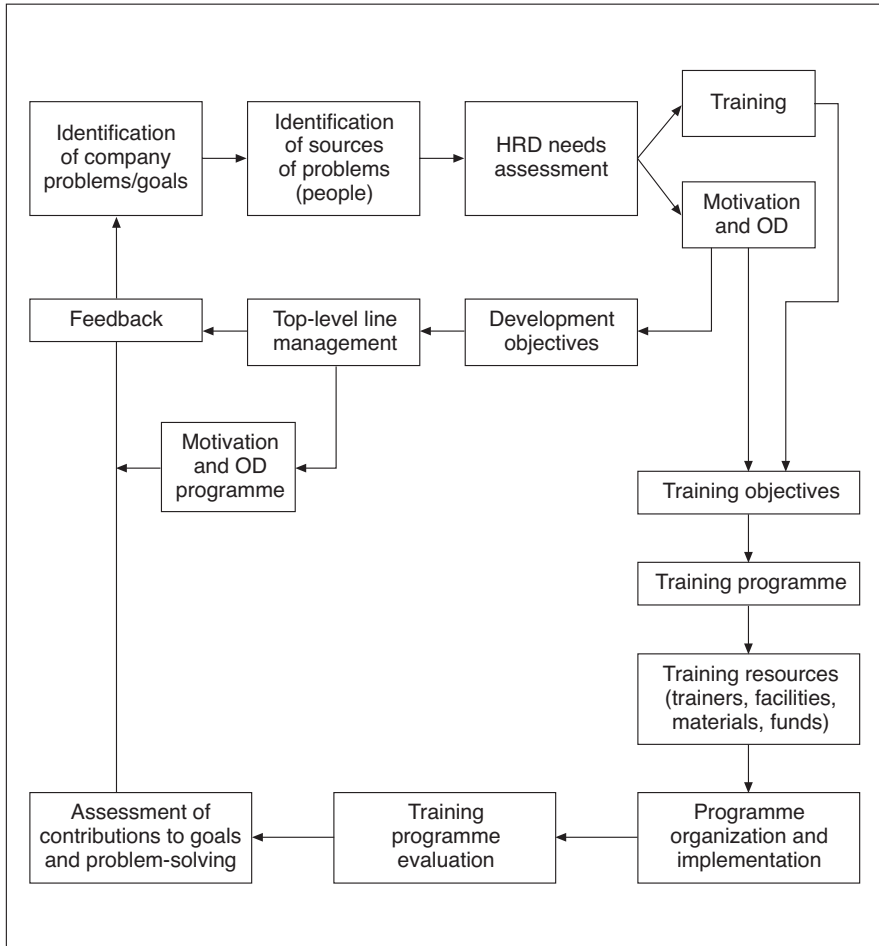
Identification of company problems/goals

Identification of sources of problems (people)

HRD needs assessment

Training

Motivation and OD

Feedback

Top-level line management

Development objectives

Motivation and OD programme

Training objectives

Training programme

Training resources (trainers, facilities, materials, funds)

Assessment of contributions to goals and problem-solving

Training programme evaluation

Programme organization and implementation